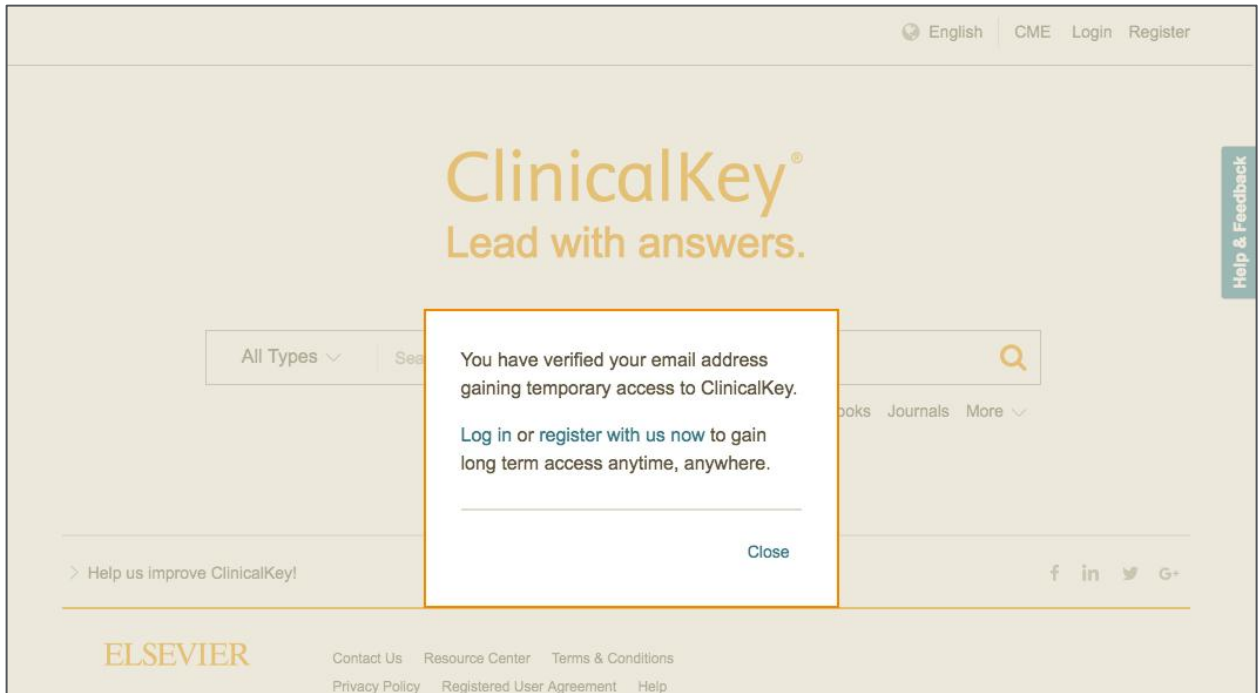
English CME Login Register

ClinicalKey®
Lead with answers.

Help & Feedback

All Types Sea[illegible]

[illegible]ooks Journals More

You have verified your email address gaining temporary access to ClinicalKey.

Log in or register with us now to gain long term access anytime, anywhere.

Close

> Help us improve ClinicalKey!

f in G+

ELSEVIER

Contact Us Resource Center Terms & Conditions
Privacy Policy Registered User Agreement Help